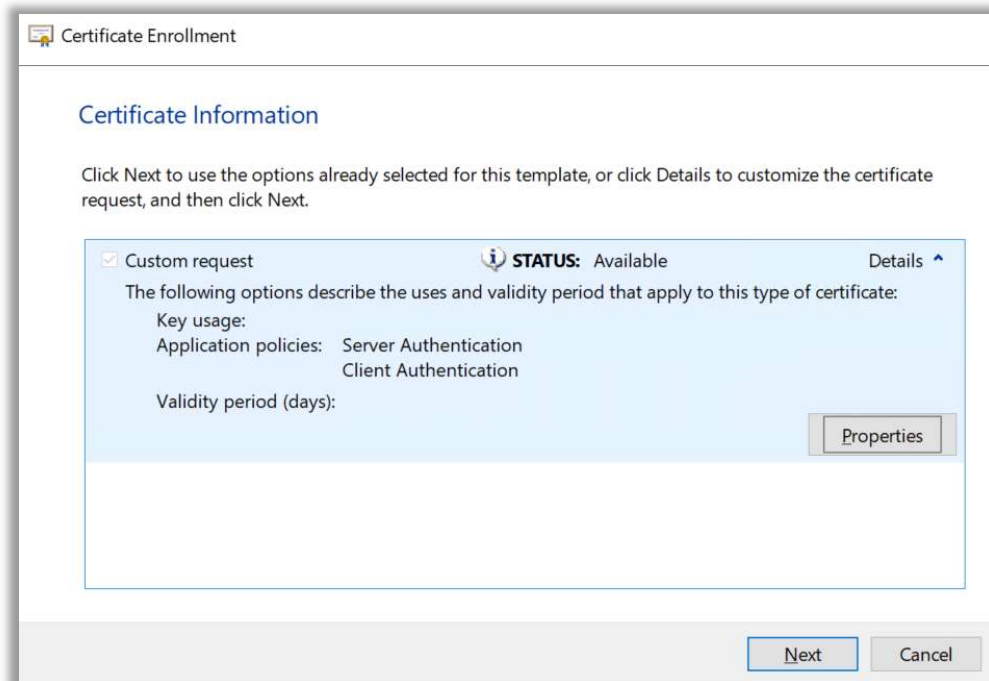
Certificate Enrollment

Certificate Information

Click Next to use the options already selected for this template, or click Details to customize the certificate request, and then click Next.

Custom request

STATUS: Available

Details

The following options describe the uses and validity period that apply to this type of certificate:

Key usage:

Application policies: Server Authentication
Client Authentication

Validity period (days):

Properties

Next

Cancel